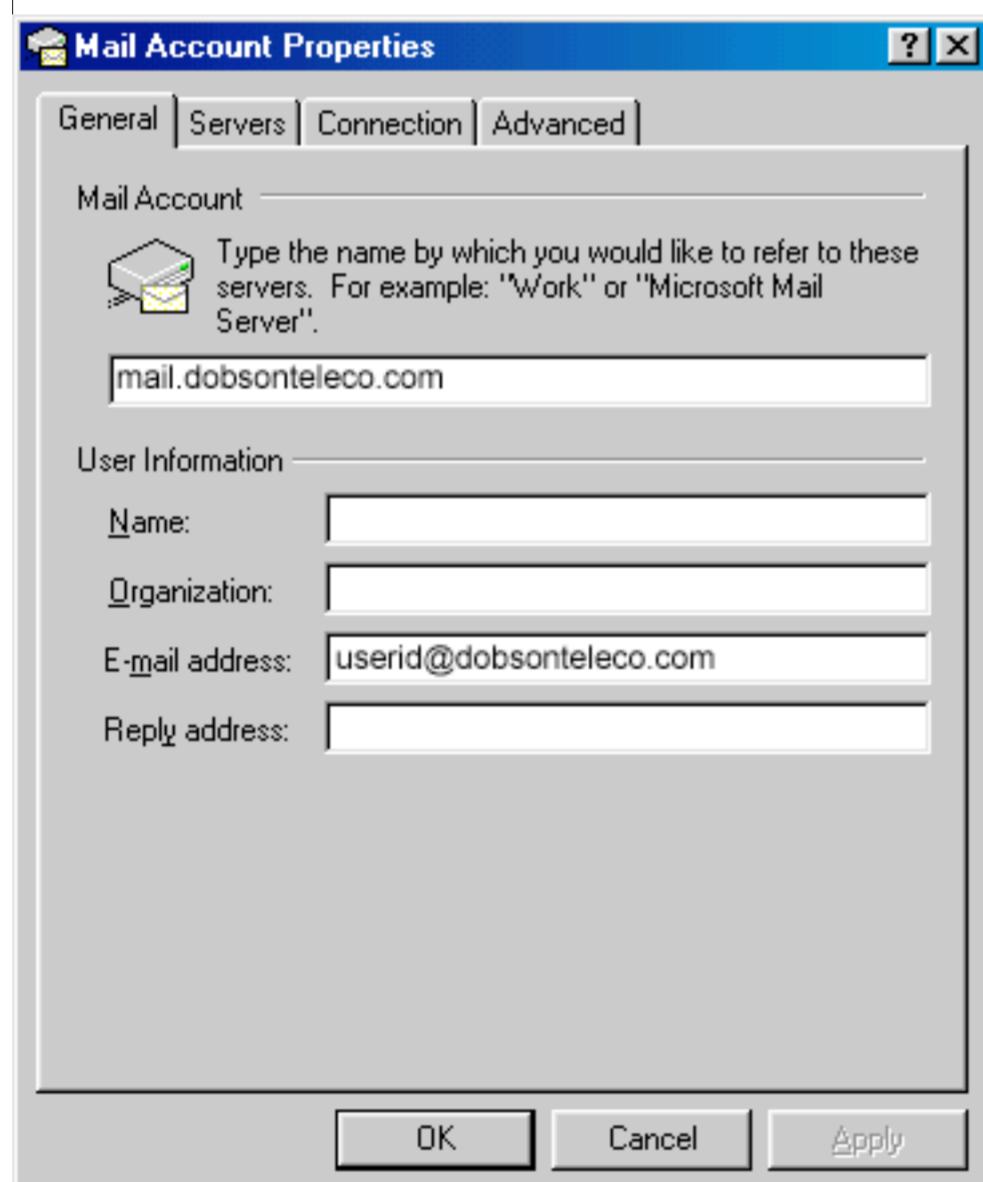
Mail Account Properties

?

General

Servers

Connection

Advanced

Mail Account

Type the name by which you would like to refer to these servers. For example: "Work" or "Microsoft Mail Server".

mail.dobsonteleco.com

User Information

Name:

Organization:

E-mail address:

userid@dobsonteleco.com

Reply address:

OK

Cancel

Apply